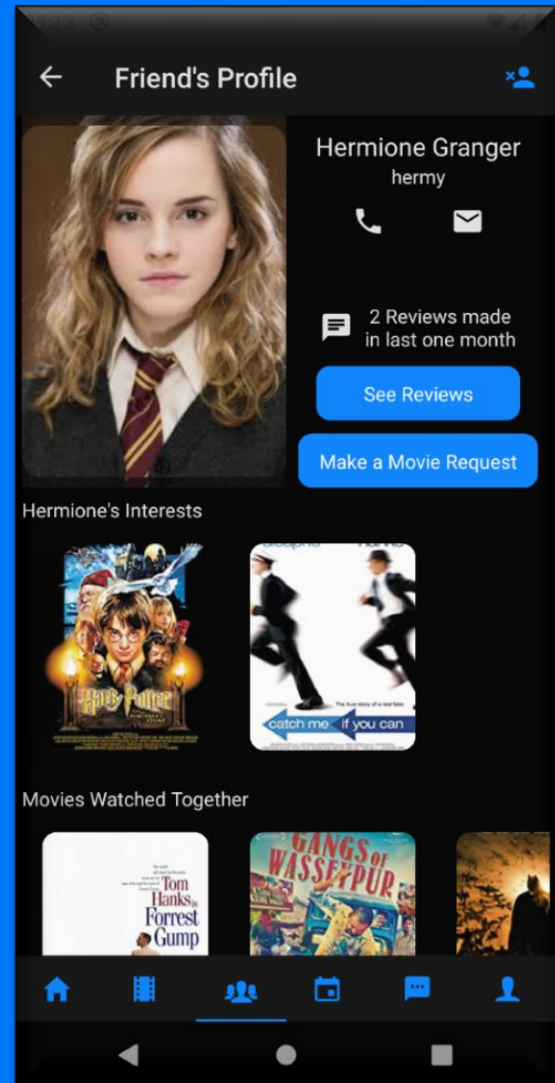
Friend's Profile

Hermione Granger

hermy

2 Reviews made in last one month

See Reviews

Make a Movie Request

Hermione's Interests

Harry Potter

catch me if you can

Movies Watched Together

Tom Hanks is Forrest Gump

GANGS OF WASSEYPUR